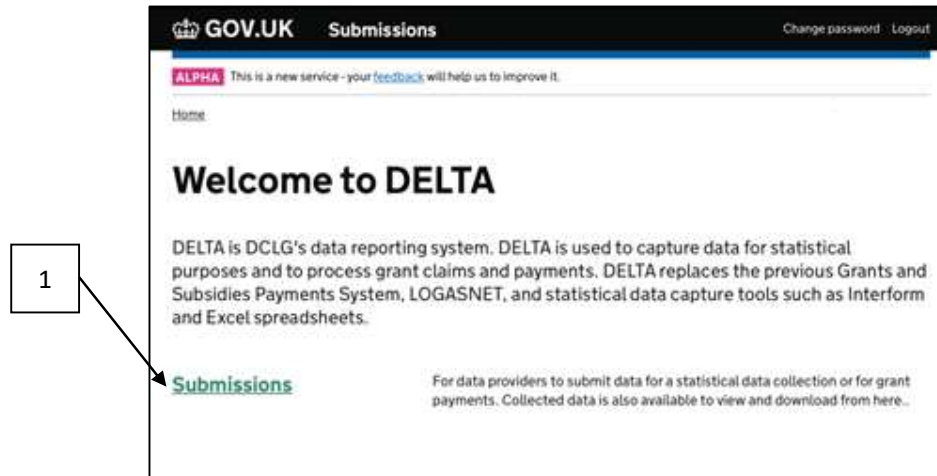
GOV.UK Submissions

Change password Logout

ALPHA This is a new service - your feedback will help us to improve it.

Home

Welcome to DELTA

DELTA is DCLG's data reporting system. DELTA is used to capture data for statistical purposes and to process grant claims and payments. DELTA replaces the previous Grants and Subsidies Payments System, LOGASNET, and statistical data capture tools such as Interform and Excel spreadsheets.

1

Submissions

For data providers to submit data for a statistical data collection or for grant payments. Collected data is also available to view and download from here..